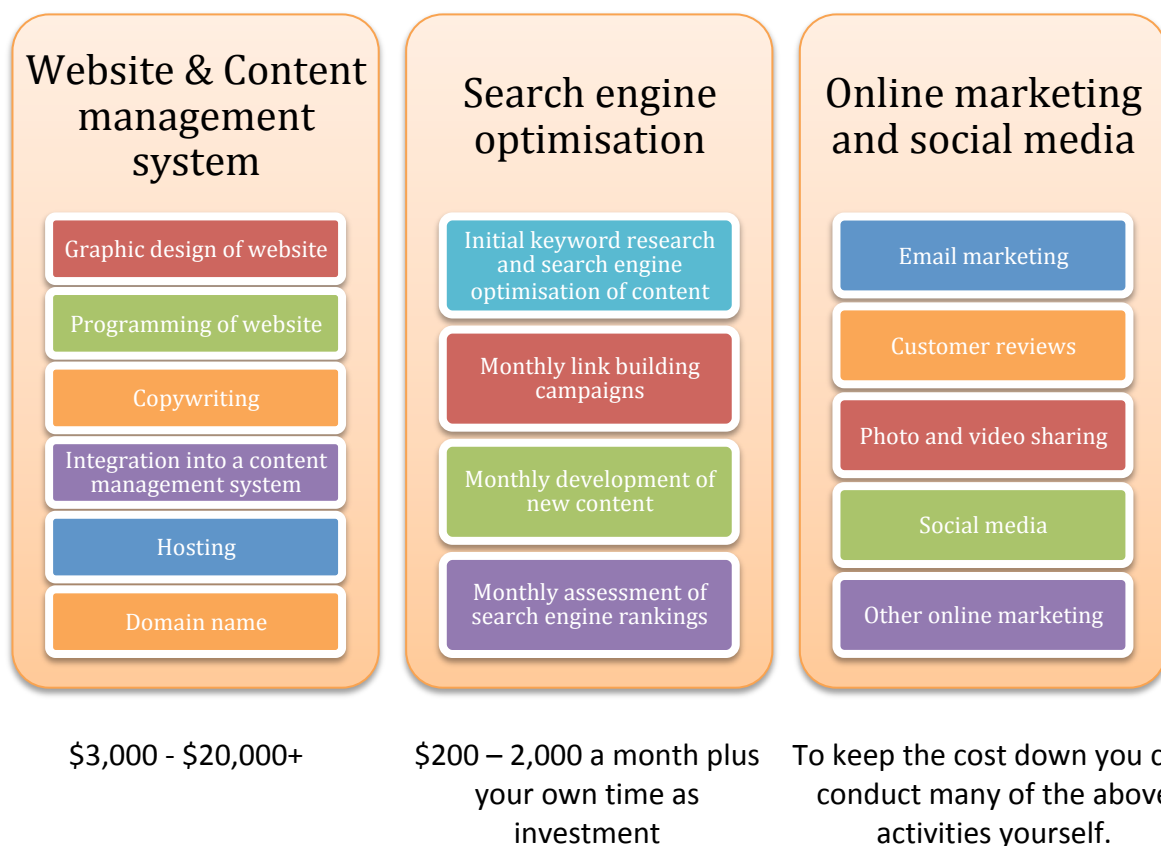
Website & Content management system

Graphic design of website

Programming of website

Copywriting

Integration into a content management system

Hosting

Domain name

Search engine optimisation

Initial keyword research and search engine optimisation of content

Monthly link building campaigns

Monthly development of new content

Monthly assessment of search engine rankings

Online marketing and social media

Email marketing

Customer reviews

Photo and video sharing

Social media

Other online marketing

\$3,000 - \$20,000+

\$200 – 2,000 a month plus your own time as investment

To keep the cost down you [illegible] conduct many of the above activities yourself.